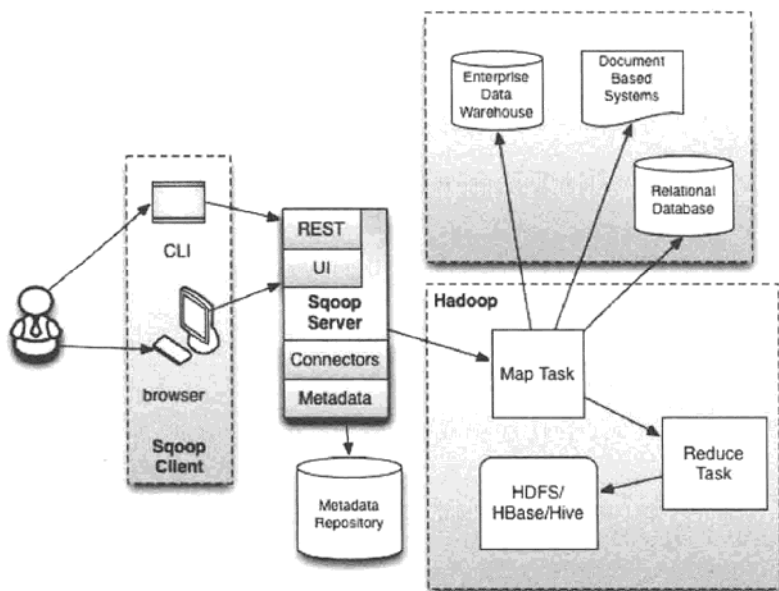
Enterprise Data Warehouse

Document Based Systems

Relational Database

CLI

browser

Sqoop Client

REST

UI

Sqoop Server

Connectors

Metadata

Metadata Repository

Hadoop

Map Task

Reduce Task

HDFS/ HBase/Hive